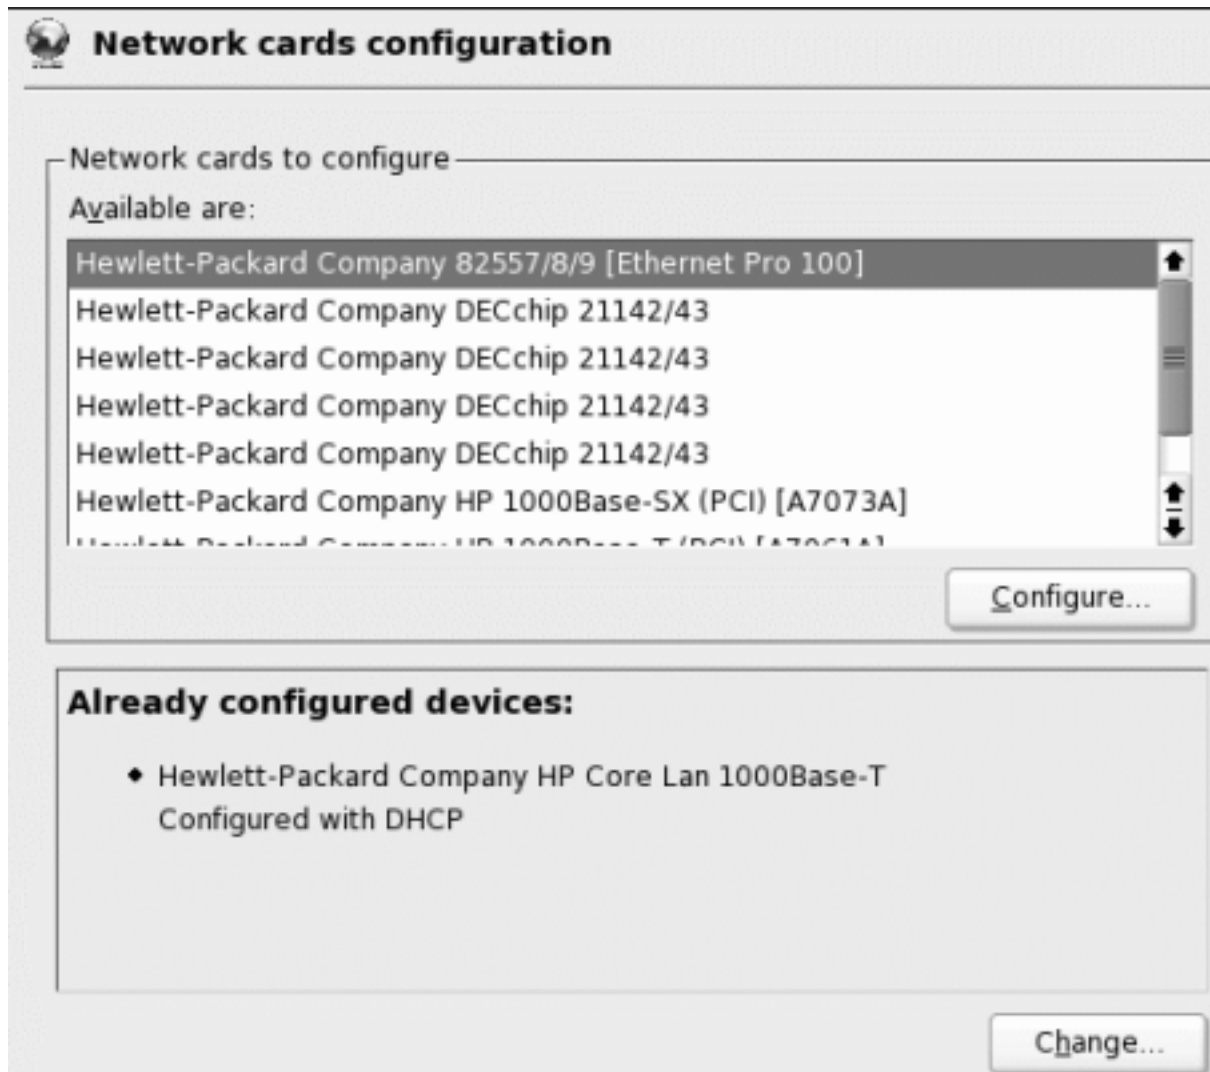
Network cards configuration

Network cards to configure

Available are:

Hewlett-Packard Company 82557/8/9 [Ethernet Pro 100]
Hewlett-Packard Company DECchip 21142/43
Hewlett-Packard Company DECchip 21142/43
Hewlett-Packard Company DECchip 21142/43
Hewlett-Packard Company DECchip 21142/43
Hewlett-Packard Company HP 1000Base-SX (PCI) [A7073A]
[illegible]

Configure...

Already configured devices:

- Hewlett-Packard Company HP Core Lan 1000Base-T
Configured with DHCP

Change...